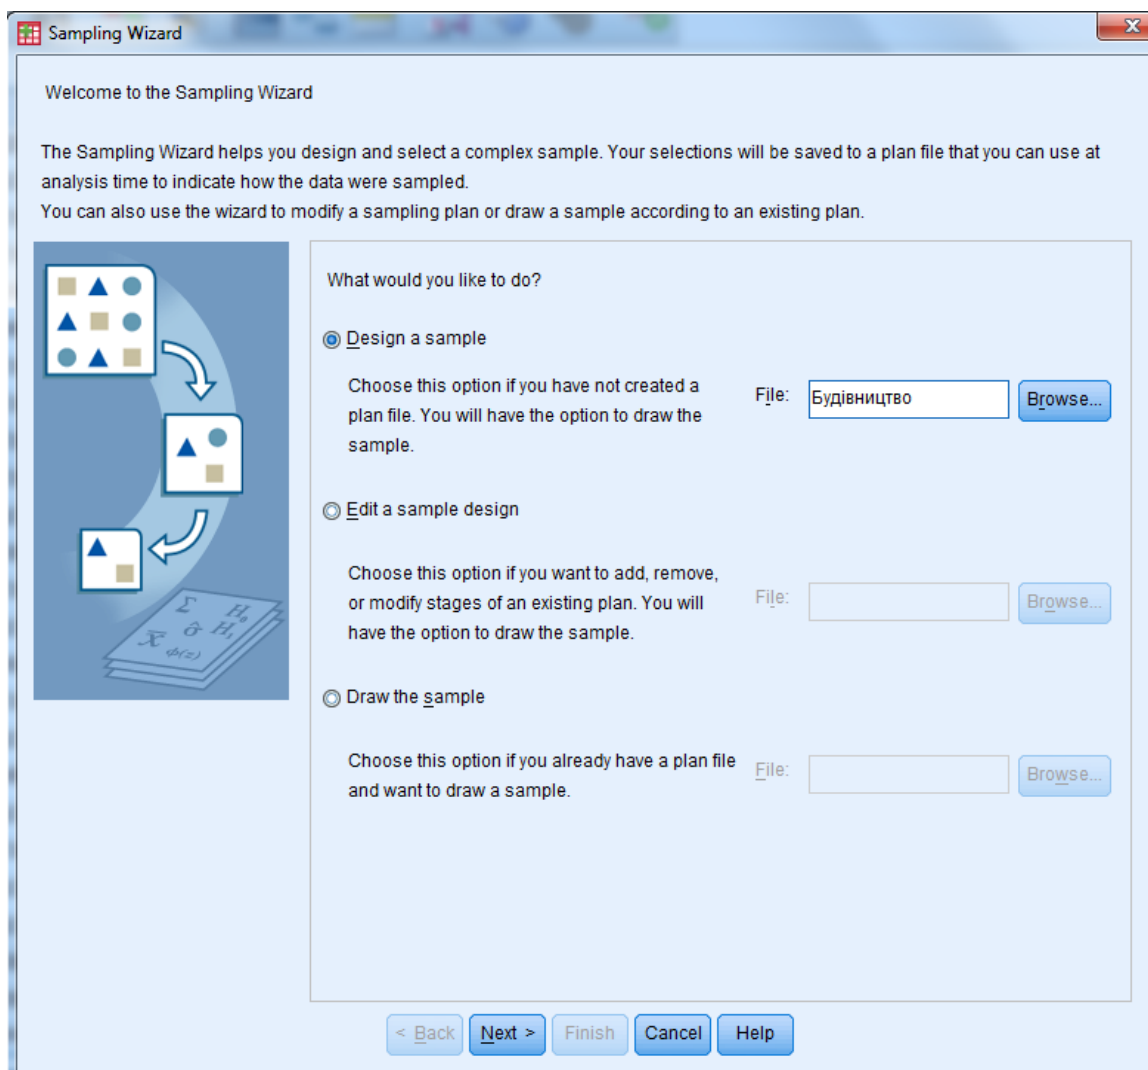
Sampling Wizard

Welcome to the Sampling Wizard

The Sampling Wizard helps you design and select a complex sample. Your selections will be saved to a plan file that you can use at analysis time to indicate how the data were sampled.
You can also use the wizard to modify a sampling plan or draw a sample according to an existing plan.

$\Sigma$ $H_0$ $\hat{\sigma}$ $H_1$ $\bar{X}$ $\phi(z)$

What would you like to do?

Design a sample

Choose this option if you have not created a plan file. You will have the option to draw the sample.

File: Будівництво Browse...

Edit a sample design

Choose this option if you want to add, remove, or modify stages of an existing plan. You will have the option to draw the sample.

File: Browse...

Draw the sample

Choose this option if you already have a plan file and want to draw a sample.

File: Browse...

< Back Next > Finish Cancel Help